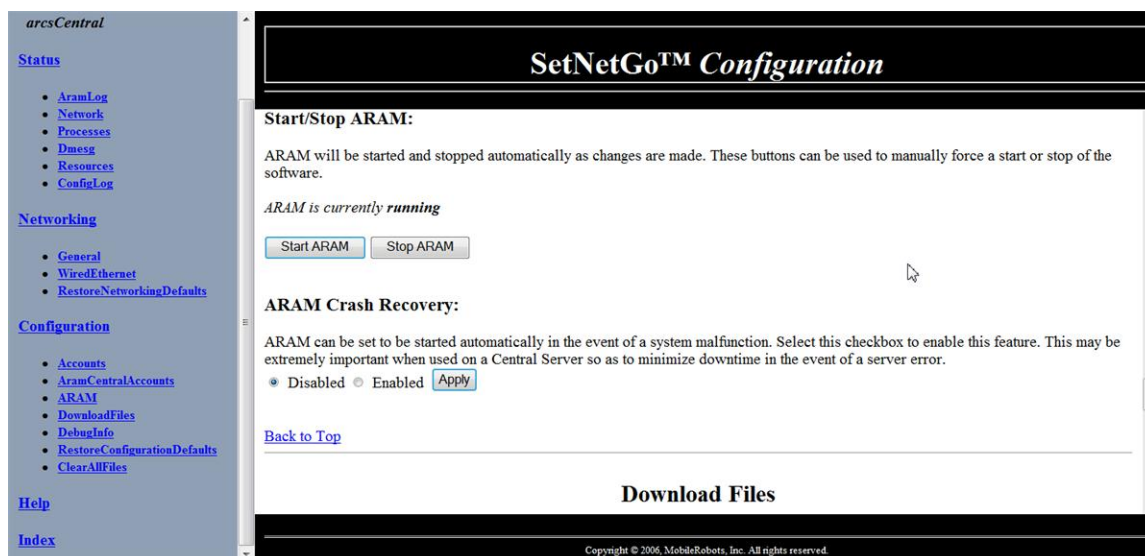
arcsCentral

Status

- AramLog
- Network
- Processes
- Dmesg
- Resources
- ConfigLog

Networking

- General
- WiredEthernet
- RestoreNetworkingDefaults

Configuration

- Accounts
- AramCentralAccounts
- ARAM
- DownloadFiles
- DebugInfo
- RestoreConfigurationDefaults
- ClearAllFiles

Help

Index

SetNetGo™ Configuration

Start/Stop ARAM:

ARAM will be started and stopped automatically as changes are made. These buttons can be used to manually force a start or stop of the software.

ARAM is currently running

Start ARAM Stop ARAM

ARAM Crash Recovery:

ARAM can be set to be started automatically in the event of a system malfunction. Select this checkbox to enable this feature. This may be extremely important when used on a Central Server so as to minimize downtime in the event of a server error.

Disabled Enabled Apply

Back to Top

Download Files

Copyright © 2006, MobileRobots, Inc. All rights reserved.